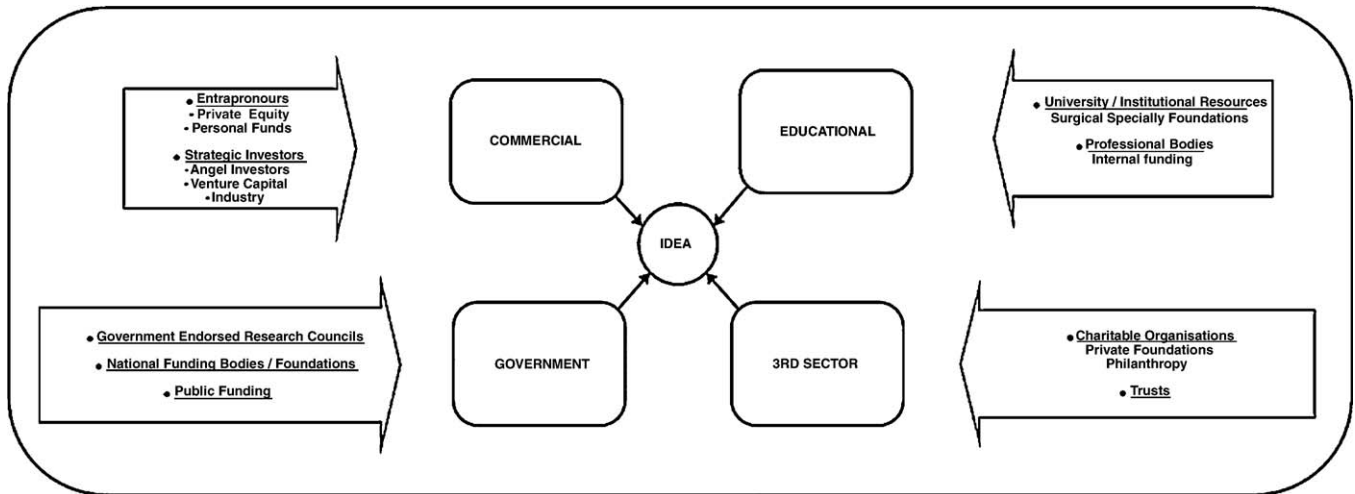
• Entrapronours
• Private Equity
• Personal Funds

• Strategic Investors
• Angel Investors
• Venture Capital
• Industry

COMMERCIAL

EDUCATIONAL

• University / Institutional Resources
Surgical Specially Foundations

• Professional Bodies
Internal funding

IDEA

• Government Endorsed Research Councils

• National Funding Bodies / Foundations

• Public Funding

GOVERNMENT

3RD SECTOR

• Charitable Organisations
Private Foundations
Philanthropy

• Trusts